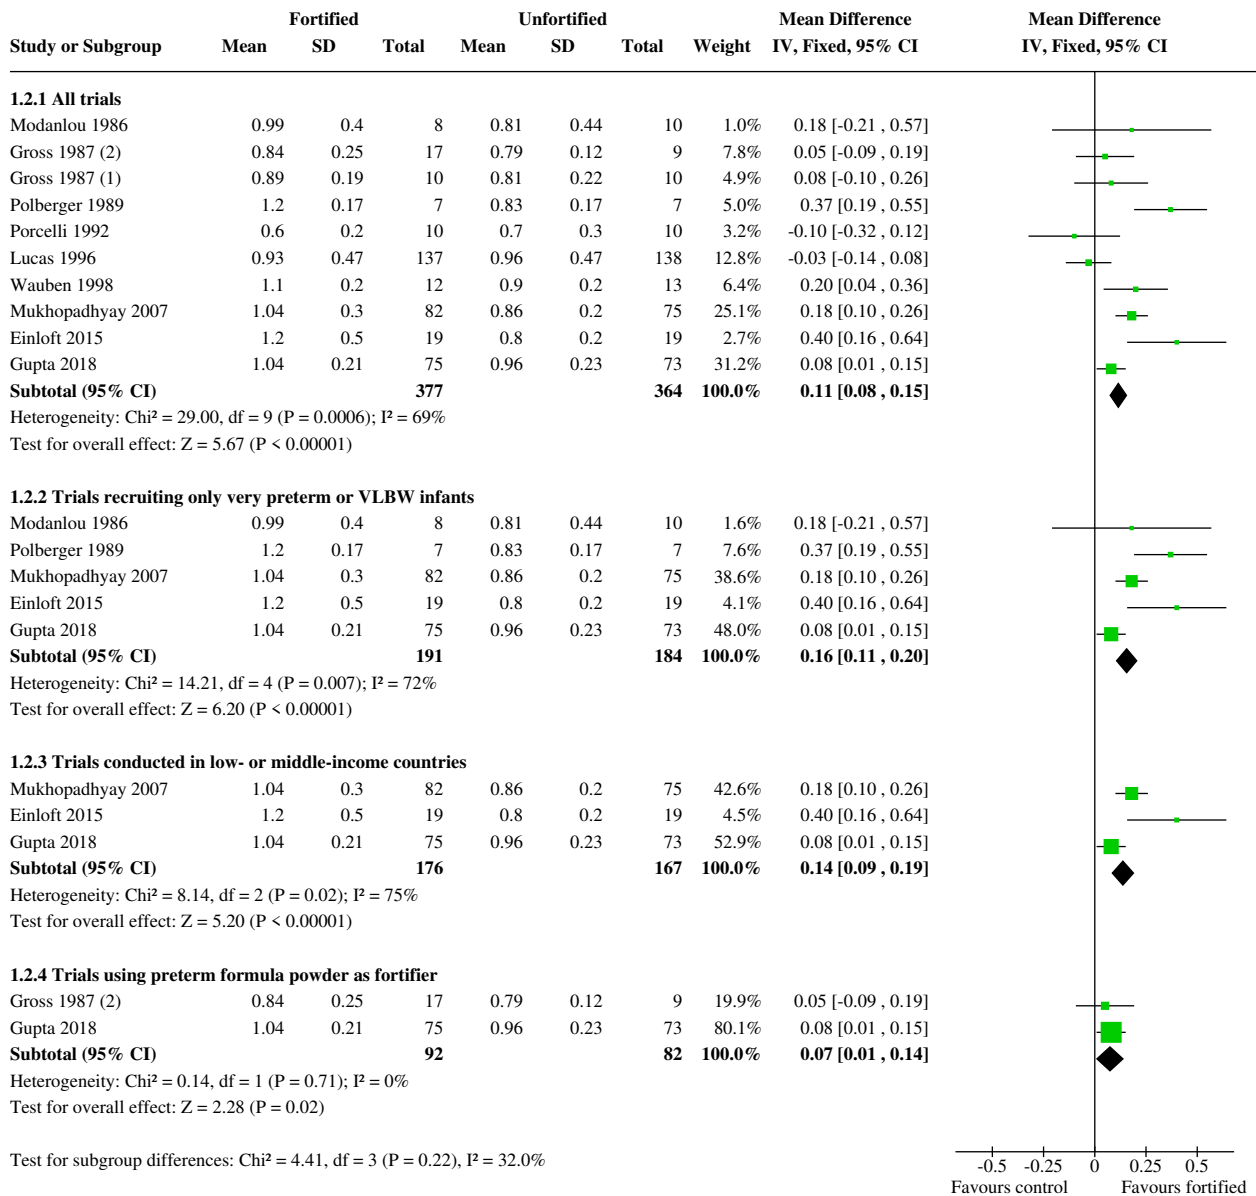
| Study or Subgroup | Fortified Mean | Fortified SD | Fortified Total | Unfortified Mean | Unfortified SD | Unfortified Total | Weight | Mean Difference IV, Fixed, 95% CI |
|---|---|---|---|---|---|---|---|---|
| **1.2.1 All trials** | | | | | | | | |
| Modanlou 1986 | 0.99 | 0.4 | 8 | 0.81 | 0.44 | 10 | 1.0% | 0.18 [-0.21 , 0.57] |
| Gross 1987 (2) | 0.84 | 0.25 | 17 | 0.79 | 0.12 | 9 | 7.8% | 0.05 [-0.09 , 0.19] |
| Gross 1987 (1) | 0.89 | 0.19 | 10 | 0.81 | 0.22 | 10 | 4.9% | 0.08 [-0.10 , 0.26] |
| Polberger 1989 | 1.2 | 0.17 | 7 | 0.83 | 0.17 | 7 | 5.0% | 0.37 [0.19 , 0.55] |
| Porcelli 1992 | 0.6 | 0.2 | 10 | 0.7 | 0.3 | 10 | 3.2% | -0.10 [-0.32 , 0.12] |
| Lucas 1996 | 0.93 | 0.47 | 137 | 0.96 | 0.47 | 138 | 12.8% | -0.03 [-0.14 , 0.08] |
| Wauben 1998 | 1.1 | 0.2 | 12 | 0.9 | 0.2 | 13 | 6.4% | 0.20 [0.04 , 0.36] |
| Mukhopadhyay 2007 | 1.04 | 0.3 | 82 | 0.86 | 0.2 | 75 | 25.1% | 0.18 [0.10 , 0.26] |
| Einloft 2015 | 1.2 | 0.5 | 19 | 0.8 | 0.2 | 19 | 2.7% | 0.40 [0.16 , 0.64] |
| Gupta 2018 | 1.04 | 0.21 | 75 | 0.96 | 0.23 | 73 | 31.2% | 0.08 [0.01 , 0.15] |
| **Subtotal (95% CI)** | | | **377** | | | **364** | **100.0%** | **0.11 [0.08 , 0.15]** |

Heterogeneity: Chi² = 29.00, df = 9 (P = 0.0006); I² = 69%
Test for overall effect: Z = 5.67 (P < 0.00001)

| Study or Subgroup | Fortified Mean | Fortified SD | Fortified Total | Unfortified Mean | Unfortified SD | Unfortified Total | Weight | Mean Difference IV, Fixed, 95% CI |
|---|---|---|---|---|---|---|---|---|
| **1.2.2 Trials recruiting only very preterm or VLBW infants** | | | | | | | | |
| Modanlou 1986 | 0.99 | 0.4 | 8 | 0.81 | 0.44 | 10 | 1.6% | 0.18 [-0.21 , 0.57] |
| Polberger 1989 | 1.2 | 0.17 | 7 | 0.83 | 0.17 | 7 | 7.6% | 0.37 [0.19 , 0.55] |
| Mukhopadhyay 2007 | 1.04 | 0.3 | 82 | 0.86 | 0.2 | 75 | 38.6% | 0.18 [0.10 , 0.26] |
| Einloft 2015 | 1.2 | 0.5 | 19 | 0.8 | 0.2 | 19 | 4.1% | 0.40 [0.16 , 0.64] |
| Gupta 2018 | 1.04 | 0.21 | 75 | 0.96 | 0.23 | 73 | 48.0% | 0.08 [0.01 , 0.15] |
| **Subtotal (95% CI)** | | | **191** | | | **184** | **100.0%** | **0.16 [0.11 , 0.20]** |

Heterogeneity: Chi² = 14.21, df = 4 (P = 0.007); I² = 72%
Test for overall effect: Z = 6.20 (P < 0.00001)

| Study or Subgroup | Fortified Mean | Fortified SD | Fortified Total | Unfortified Mean | Unfortified SD | Unfortified Total | Weight | Mean Difference IV, Fixed, 95% CI |
|---|---|---|---|---|---|---|---|---|
| **1.2.3 Trials conducted in low- or middle-income countries** | | | | | | | | |
| Mukhopadhyay 2007 | 1.04 | 0.3 | 82 | 0.86 | 0.2 | 75 | 42.6% | 0.18 [0.10 , 0.26] |
| Einloft 2015 | 1.2 | 0.5 | 19 | 0.8 | 0.2 | 19 | 4.5% | 0.40 [0.16 , 0.64] |
| Gupta 2018 | 1.04 | 0.21 | 75 | 0.96 | 0.23 | 73 | 52.9% | 0.08 [0.01 , 0.15] |
| **Subtotal (95% CI)** | | | **176** | | | **167** | **100.0%** | **0.14 [0.09 , 0.19]** |

Heterogeneity: Chi² = 8.14, df = 2 (P = 0.02); I² = 75%
Test for overall effect: Z = 5.20 (P < 0.00001)

| Study or Subgroup | Fortified Mean | Fortified SD | Fortified Total | Unfortified Mean | Unfortified SD | Unfortified Total | Weight | Mean Difference IV, Fixed, 95% CI |
|---|---|---|---|---|---|---|---|---|
| **1.2.4 Trials using preterm formula powder as fortifier** | | | | | | | | |
| Gross 1987 (2) | 0.84 | 0.25 | 17 | 0.79 | 0.12 | 9 | 19.9% | 0.05 [-0.09 , 0.19] |
| Gupta 2018 | 1.04 | 0.21 | 75 | 0.96 | 0.23 | 73 | 80.1% | 0.08 [0.01 , 0.15] |
| **Subtotal (95% CI)** | | | **92** | | | **82** | **100.0%** | **0.07 [0.01 , 0.14]** |

Heterogeneity: Chi² = 0.14, df = 1 (P = 0.71); I² = 0%
Test for overall effect: Z = 2.28 (P = 0.02)

Test for subgroup differences: Chi² = 4.41, df = 3 (P = 0.22), I² = 32.0%

Mean Difference
IV, Fixed, 95% CI

-0.5 -0.25 0 0.25 0.5
Favours control Favours fortified